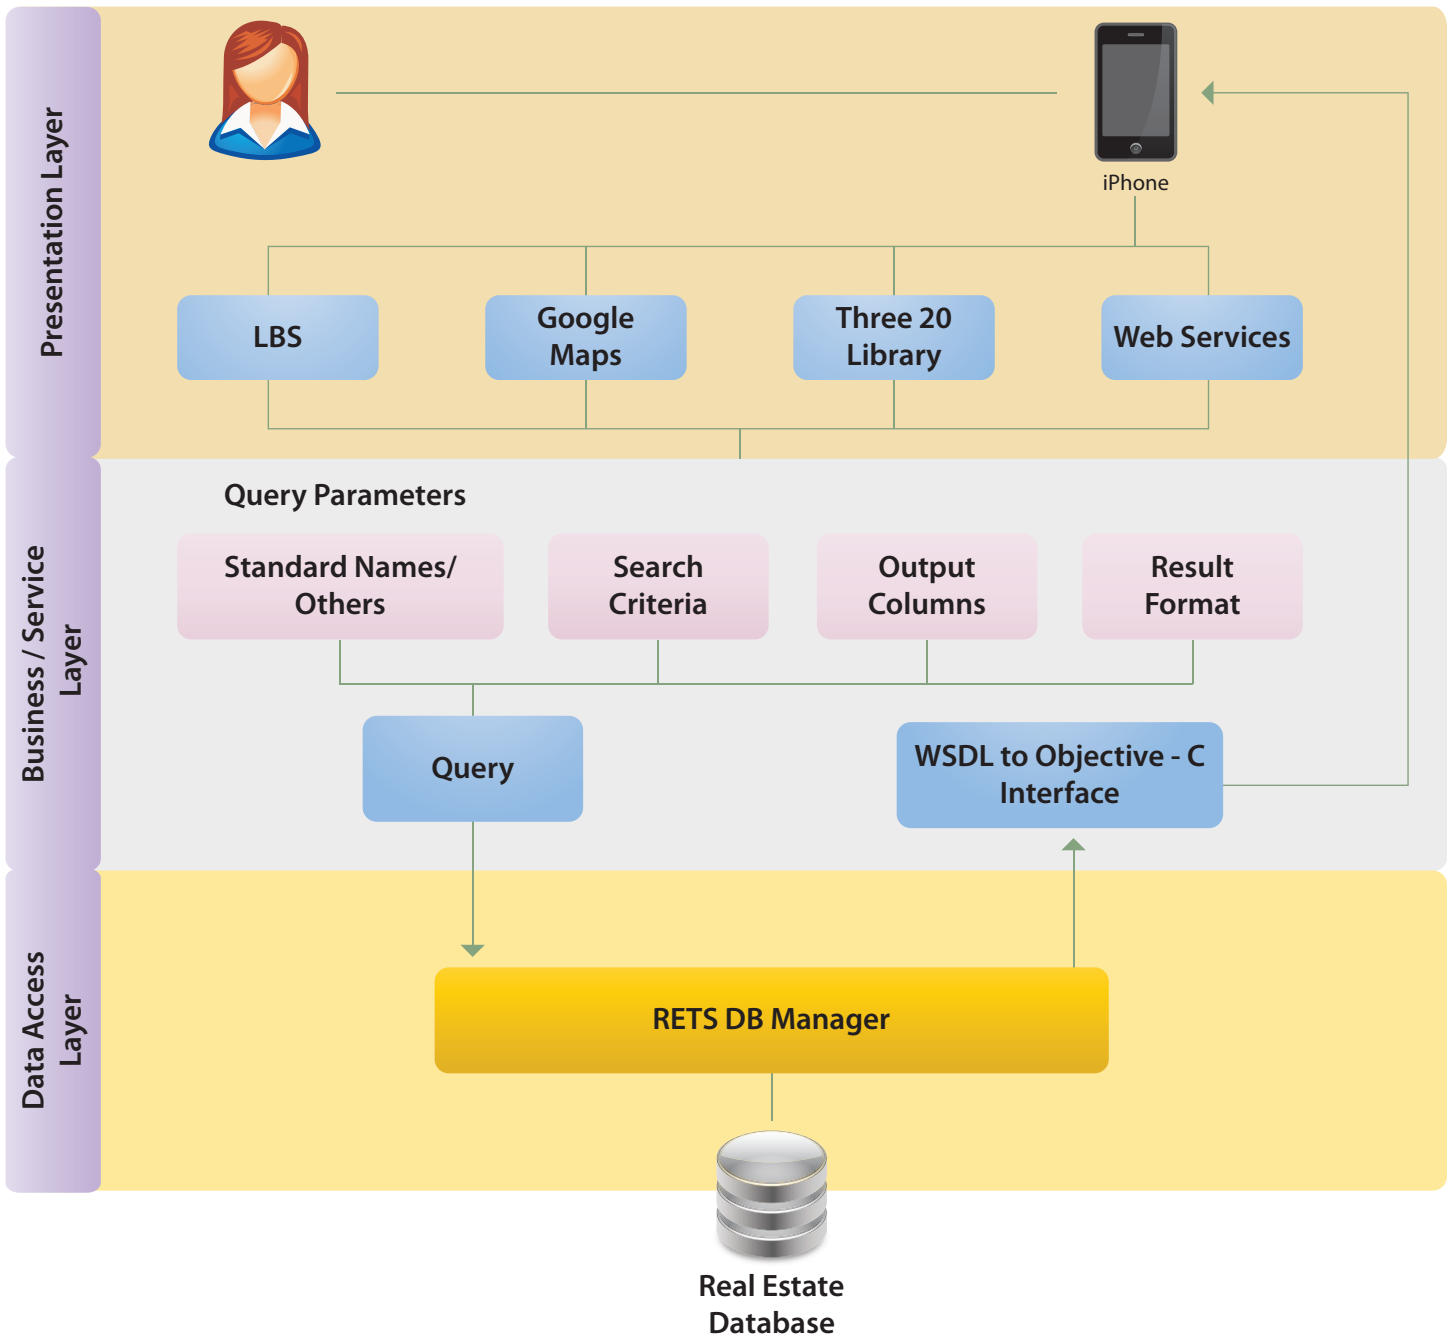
Presentation Layer

iPhone

LBS

Google Maps

Three 20 Library

Web Services

Business / Service Layer

Query Parameters

Standard Names/ Others

Search Criteria

Output Columns

Result Format

Query

WSDL to Objective - C Interface

Data Access Layer

RETS DB Manager

Real Estate Database